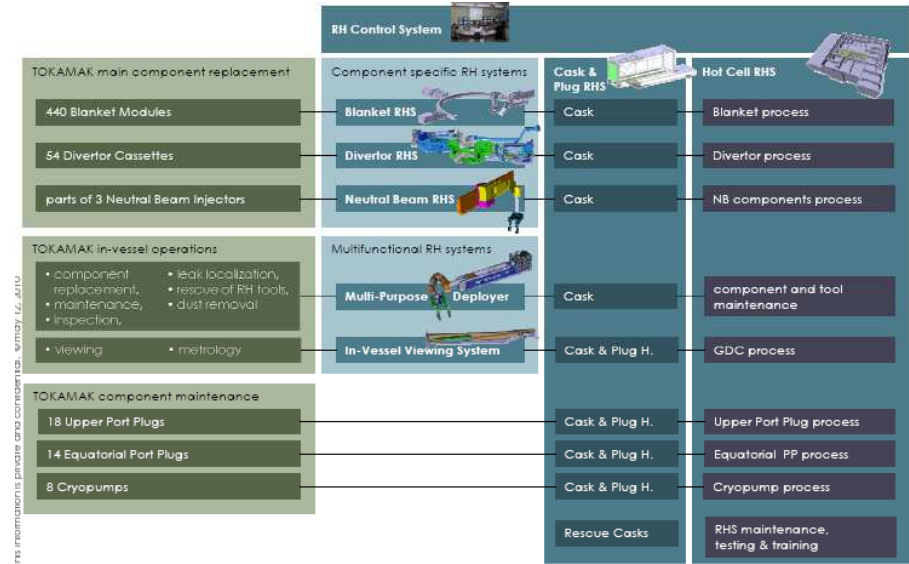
RH Control System

TOKAMAK main component replacement

440 Blanket Modules

54 Divertor Cassettes

parts of 3 Neutral Beam Injectors

Component specific RH systems

Blanket RHS

Divertor RHS

Neutral Beam RHS

Cask & Plug RHS

Cask

Cask

Cask

Hot Cell RHS

Blanket process

Divertor process

NB components process

TOKAMAK in-vessel operations

• component replacement,
• maintenance,
• inspection,

• leak localization,
• rescue of RH tools,
• dust removal

• viewing

• metrology

Multifunctional RH systems

Multi-Purpose Deployer

In-Vessel Viewing System

Cask

Cask & Plug H.

component and tool maintenance

GDC process

TOKAMAK component maintenance

18 Upper Port Plugs

14 Equatorial Port Plugs

8 Cryopumps

Cask & Plug H.

Cask & Plug H.

Cask & Plug H.

Upper Port Plug process

Equatorial PP process

Cryopump process

Rescue Casks

RHS maintenance, testing & training

This information is private and confidential. ©May 12, 2010